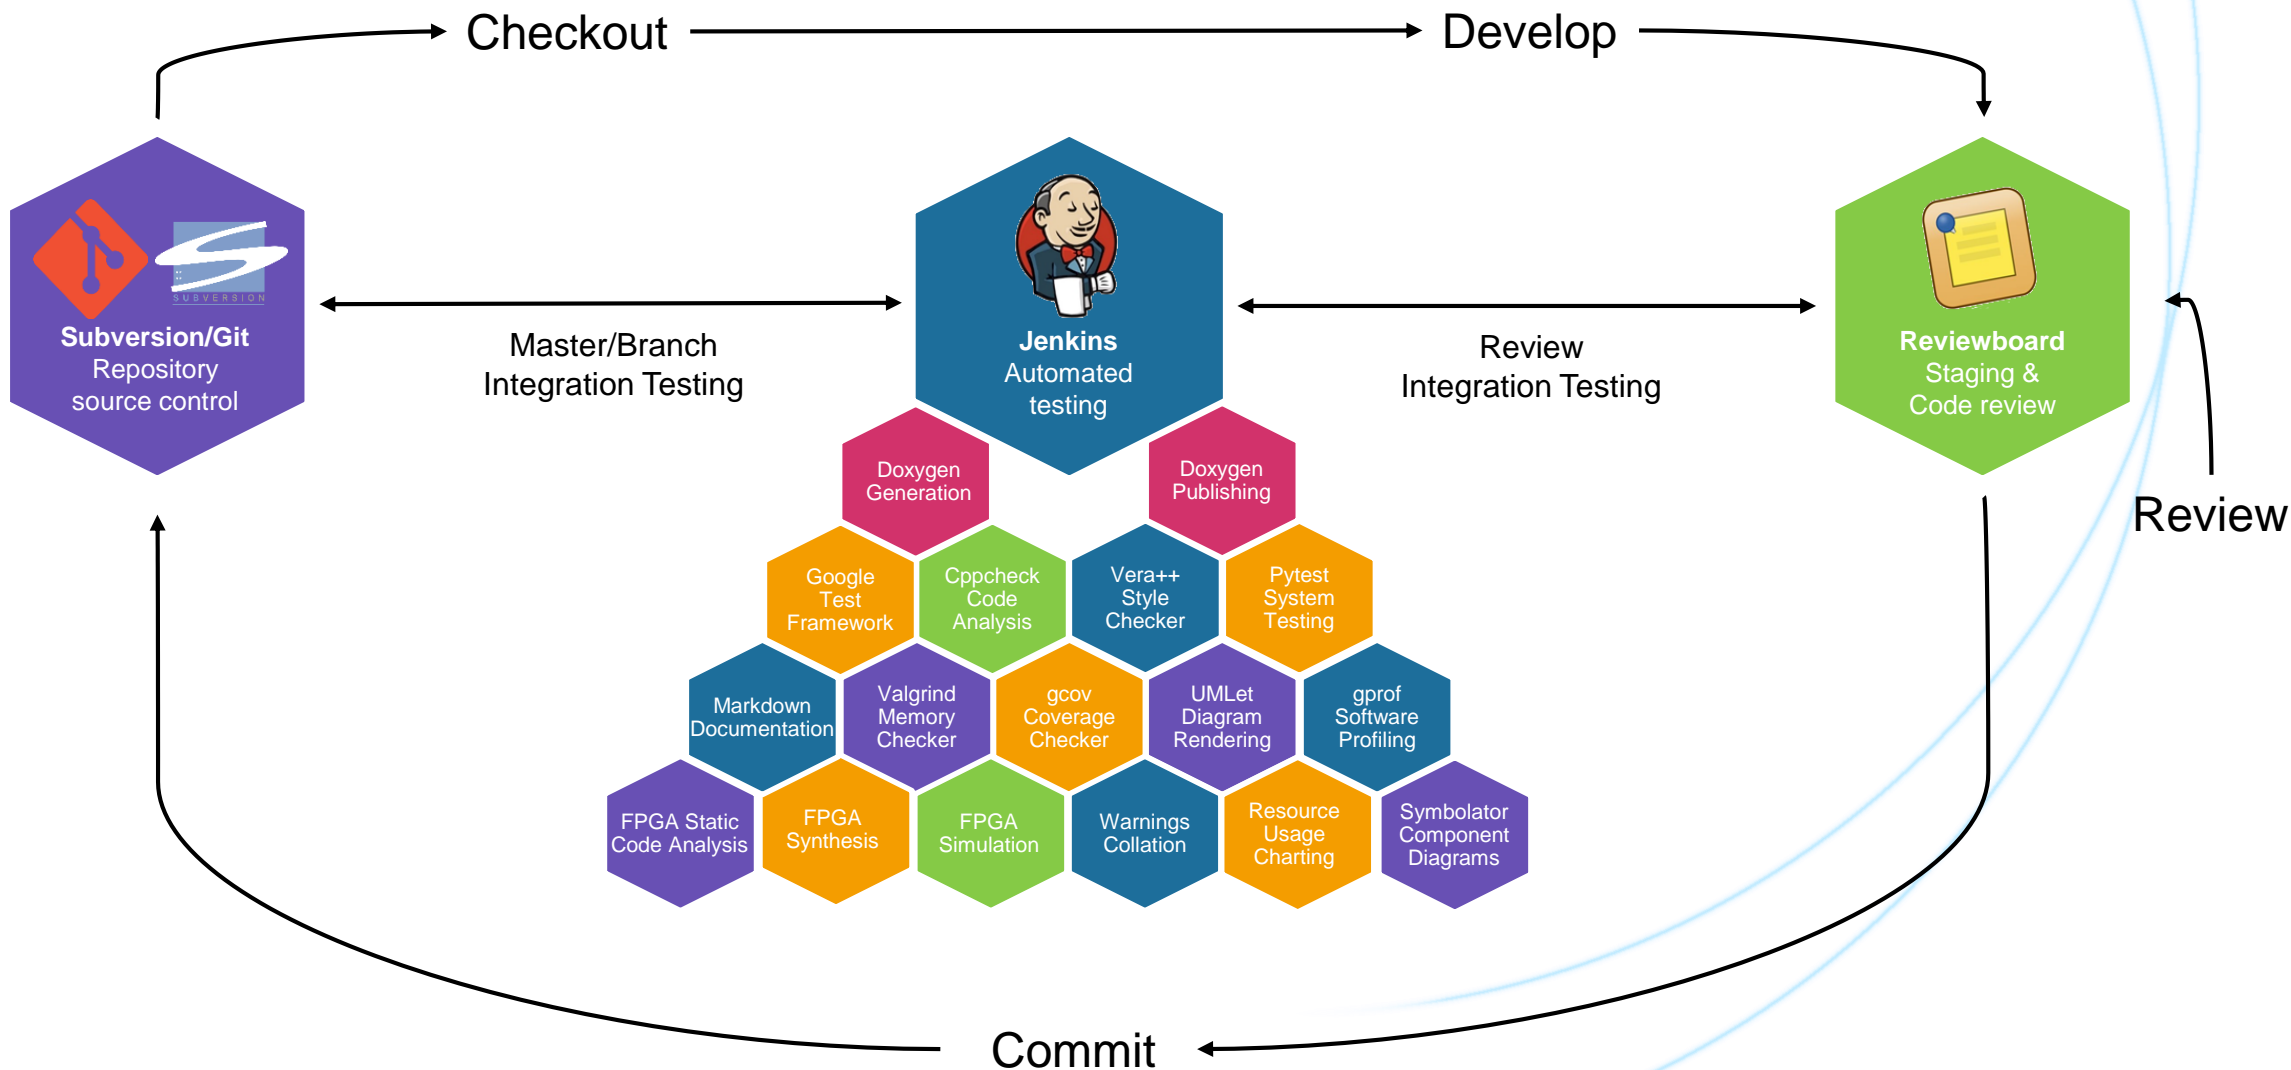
Checkout

Develop

SUBVERSION

Subversion/Git
Repository
source control

Master/Branch
Integration Testing

Jenkins
Automated
testing

Review
Integration Testing

Reviewboard
Staging &
Code review

Review

Doxygen Generation

Doxygen Publishing

Google Test Framework

Cppcheck Code Analysis

Vera++ Style Checker

Pytest System Testing

Markdown Documentation

Valgrind Memory Checker

gcov Coverage Checker

UMLet Diagram Rendering

gprof Software Profiling

FPGA Static Code Analysis

FPGA Synthesis

FPGA Simulation

Warnings Collation

Resource Usage Charting

Symbolator Component Diagrams

Commit